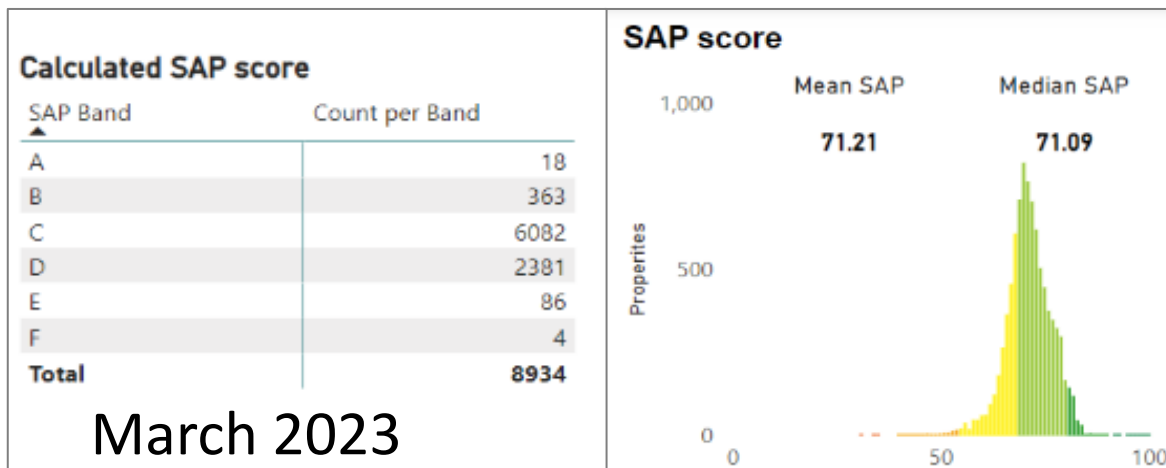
Calculated SAP score

| SAP Band | Count per Band |
|---|---|
| A | 18 |
| B | 363 |
| C | 6082 |
| D | 2381 |
| E | 86 |
| F | 4 |
| **Total** | **8934** |

March 2023

SAP score

Mean SAP
71.21

Median SAP
71.09

1,000
500
0
Properties
0
50
100